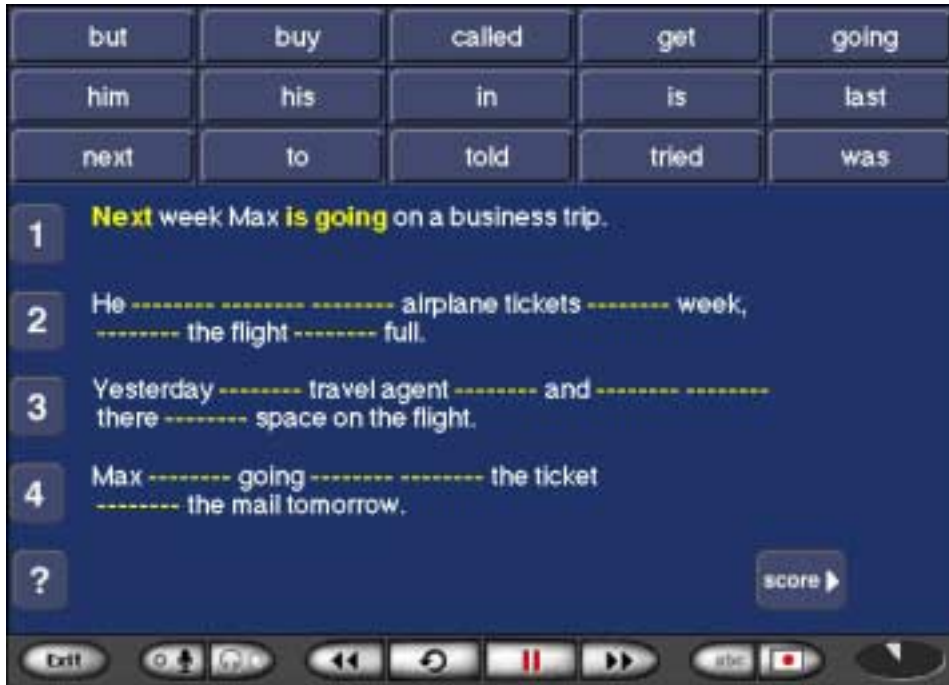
| but | buy | called | get | going |
|---|---|---|---|---|
| him | his | in | is | last |
| next | to | told | tried | was |

1 Next week Max is going on a business trip.

2 He -------- -------- -------- airplane tickets -------- week, -------- the flight -------- full.

3 Yesterday -------- travel agent -------- and -------- -------- there -------- space on the flight.

4 Max -------- going -------- -------- the ticket -------- the mail tomorrow.

?

score

Exit

abc